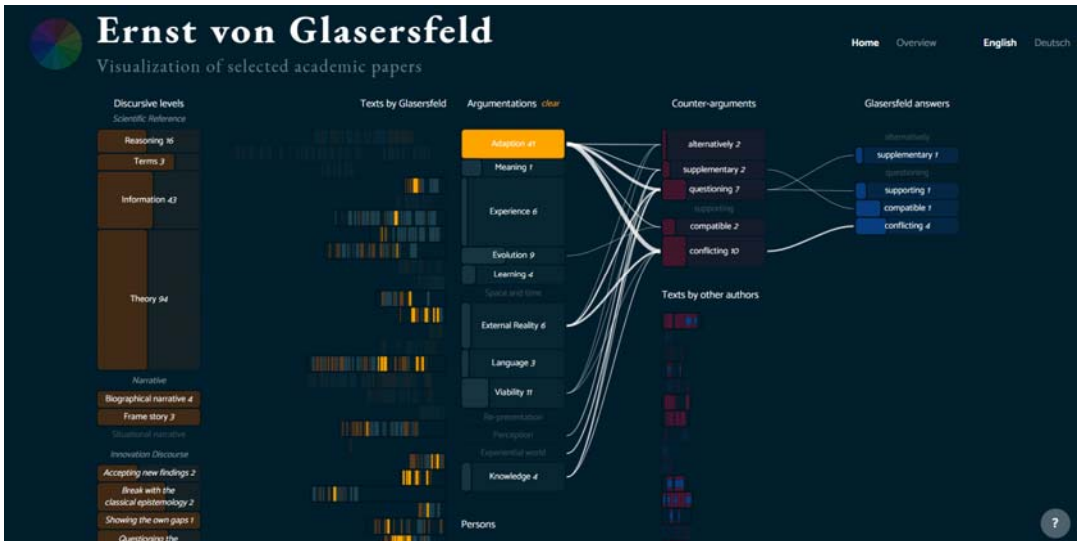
Ernst von Glasersfeld
Visualization of selected academic papers

Home Overview English Deutsch

Discursive levels
Scientific Reference
Reasoning 16
Terms 3
Information 43
Theory 94
Narrative
Biographical narrative 4
Frame story 3
Situational narrative
Innovation Discourse
Accepting new findings 2
Break with the classical epistemology 2
Showing the own gaps 1
Questioning the

Texts by Glasersfeld

Argumentations clear
Adaption 41
Meaning 1
Experience 6
Evolution 9
Learning 4
Space and time
External Reality 6
Language 3
Viability 11
Re-presentation
Perception
Experiential world
Knowledge 4

Persons

Counter-arguments
alternatively 2
supplementary 2
questioning 7
supporting
compatible 2
conflicting 10

Texts by other authors

Glasersfeld answers
alternatively
supplementary 1
questioning
supporting 1
compatible 1
conflicting 4

?